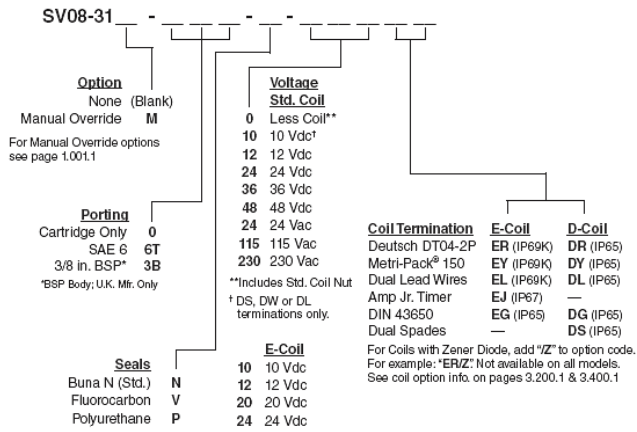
SV08-31__ - __ __ __ - __ __ - __ __ __ __ __ __

Option
None (Blank)
Manual Override M

For Manual Override options see page 1.001.1

Porting
Cartridge Only 0
SAE 6 6T
3/8 in. BSP* 3B

*BSP Body; U.K. Mfr. Only

Seals
Buna N (Std.) N
Fluorocarbon V
Polyurethane P

Voltage
Std. Coil

| | |
|---|---|
| 0 | Less Coil** |
| 10 | 10 Vdc† |
| 12 | 12 Vdc |
| 24 | 24 Vdc |
| 36 | 36 Vdc |
| 48 | 48 Vdc |
| 24 | 24 Vac |
| 115 | 115 Vac |
| 230 | 230 Vac |

**Includes Std. Coil Nut

† DS, DW or DL terminations only.

E-Coil

| | |
|---|---|
| 10 | 10 Vdc |
| 12 | 12 Vdc |
| 20 | 20 Vdc |
| 24 | 24 Vdc |

| Coil Termination | E-Coil | D-Coil |
|---|---|---|
| Deutsch DT04-2P | ER (IP69K) | DR (IP65) |
| Metri-Pack® 150 | EY (IP69K) | DY (IP65) |
| Dual Lead Wires | EL (IP69K) | DL (IP65) |
| Amp Jr. Timer | EJ (IP67) | — |
| DIN 43650 | EG (IP65) | DG (IP65) |
| Dual Spades | — | DS (IP65) |

For Coils with Zener Diode, add "Z" to option code. For example: "ER/Z". Not available on all models. See coil option info. on pages 3.200.1 & 3.400.1